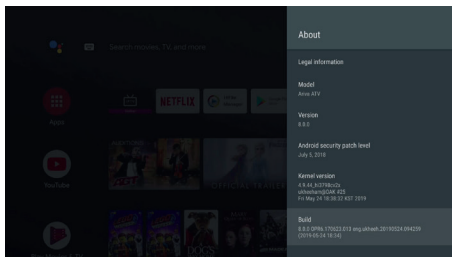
Search movies, TV and more

Apps

NETFLIX

YouTube

About

Legal information

Model
Ariva ATV

Version
8.0.0

Android security patch level
July 5, 2018

Kernel version
4.9.44_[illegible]
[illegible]
Fri May 24 18:38:52 KST 2019

Build
8.0.0 OPR6.170623.013 eng.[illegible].20190524.094209
(2019-05-24 18:14)